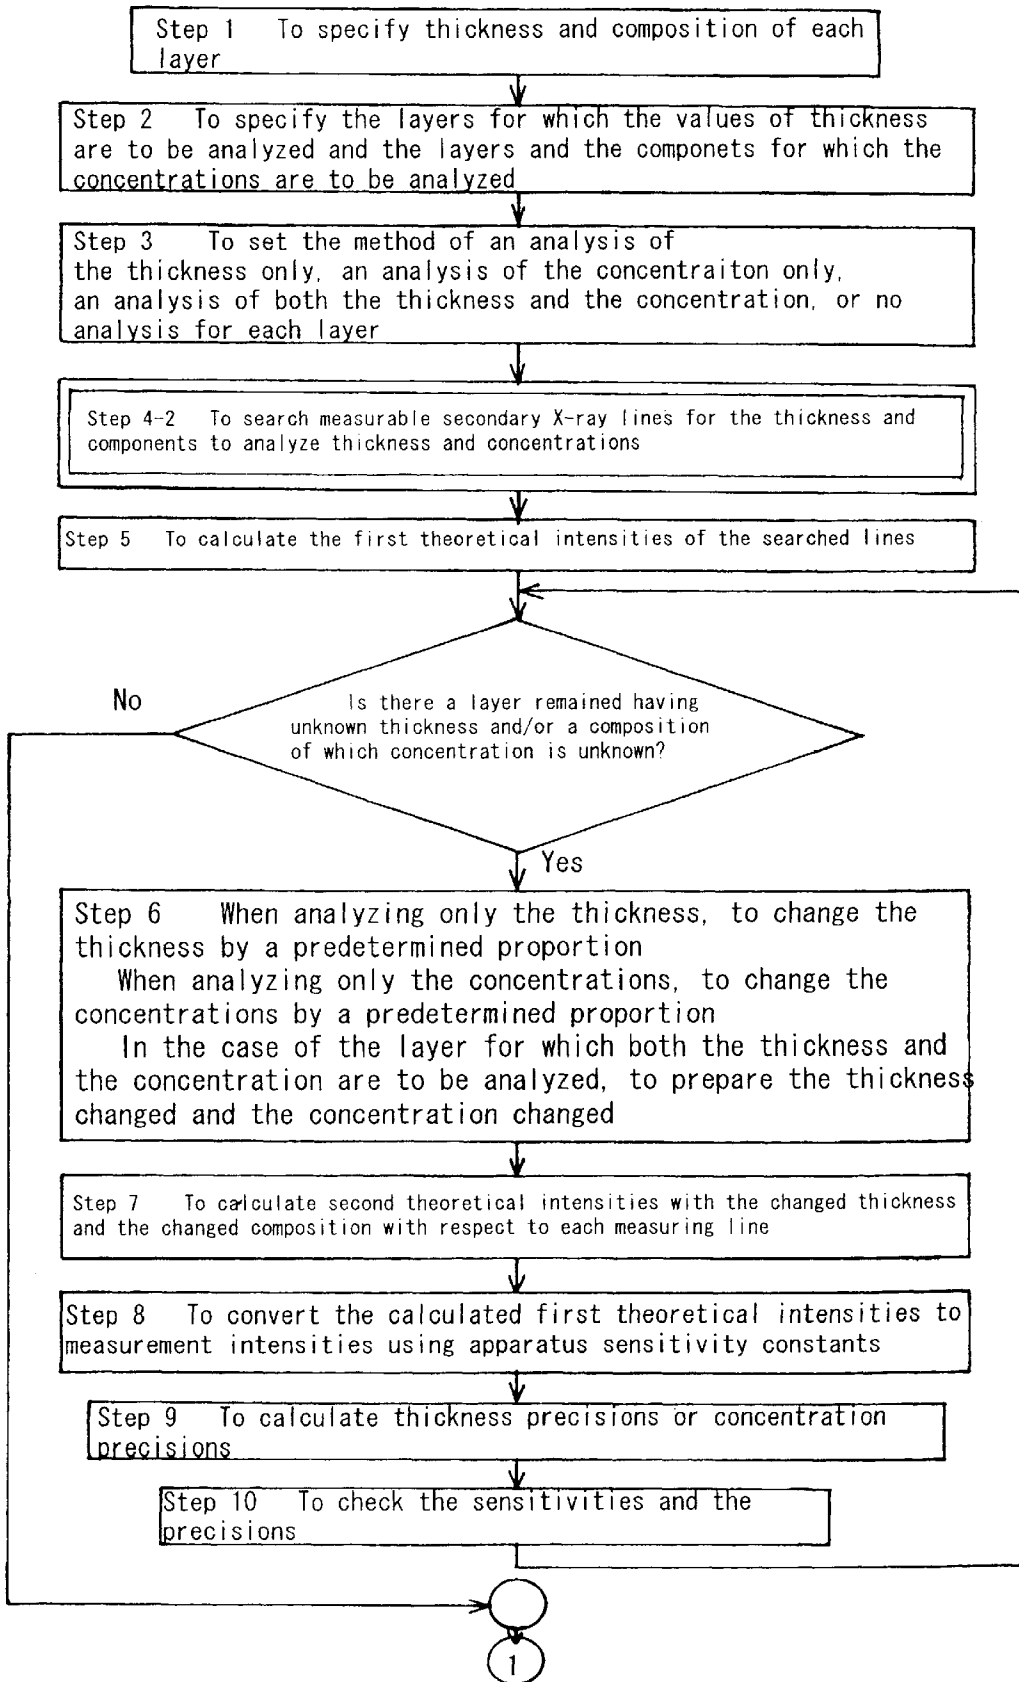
Step 1 To specify thickness and composition of each layer

Step 2 To specify the layers for which the values of thickness are to be analyzed and the layers and the componets for which the concentrations are to be analyzed

Step 3 To set the method of an analysis of the thickness only, an analysis of the concentraiton only, an analysis of both the thickness and the concentration, or no analysis for each layer

Step 4-2 To search measurable secondary X-ray lines for the thickness and components to analyze thickness and concentrations

Step 5 To calculate the first theoretical intensities of the searched lines

Is there a layer remained having unknown thickness and/or a composition of which concentration is unknown?

No

Yes

Step 6 When analyzing only the thickness, to change the thickness by a predetermined proportion
When analyzing only the concentrations, to change the concentrations by a predetermined proportion
In the case of the layer for which both the thickness and the concentration are to be analyzed, to prepare the thickness changed and the concentration changed

Step 7 To calculate second theoretical intensities with the changed thickness and the changed composition with respect to each measuring line

Step 8 To convert the calculated first theoretical intensities to measurement intensities using apparatus sensitivity constants

Step 9 To calculate thickness precisions or concentration precisions

Step 10 To check the sensitivities and the precisions

1